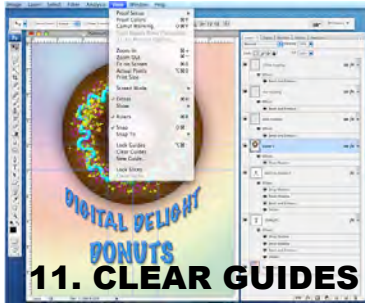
Image Layer Select Filter Analysis View Window Help

Proof Setup
Proof Colors
Gamut Warning

Zoom In
Zoom Out
Fit on Screen
Actual Pixels
Print Size

Screen Mode

Extras
Show

Rulers

Snap
Snap To

Lock Guides
Clear Guides
New Guide...

Lock Slices
Clear Slices

DIGITAL DELIGHT
DONUTS

11. CLEAR GUIDES